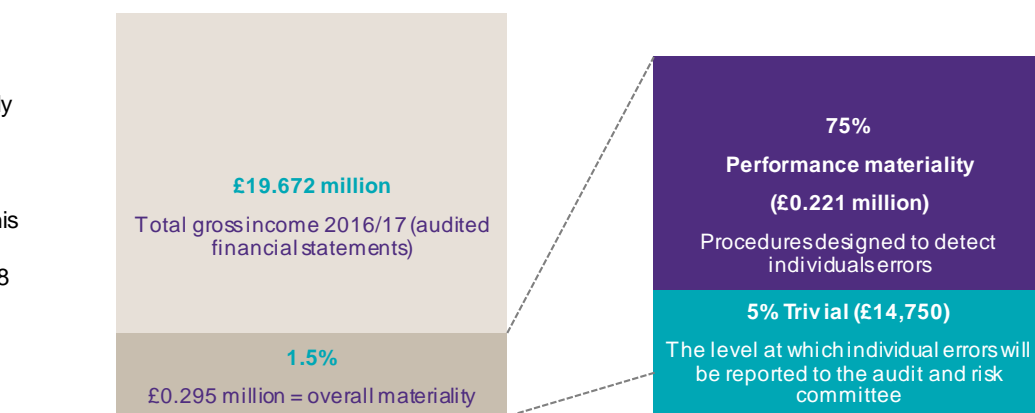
y

is

8

£19.672 million

Total grossincome 2016/17 (audited financial statements)

1.5%

£0.295 million = overall materiality

75%

Performance materiality

(£0.221 million)

Proceduresdesigned to detect individualserrors

5% Triv ial (£14,750)

The level at whichindividual errorswill be reported to the audit and risk committee